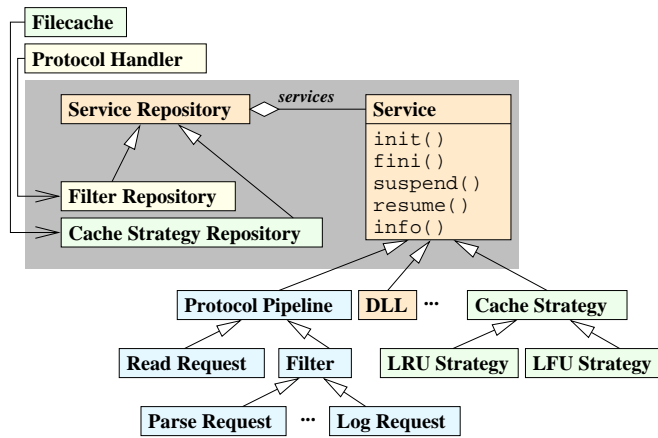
Filecache

Protocol Handler

Service Repository

services

Service

init()
fini()
suspend()
resume()
info()

Filter Repository

Cache Strategy Repository

Protocol Pipeline

DLL

...

Cache Strategy

Read Request

Filter

LRU Strategy

LFU Strategy

Parse Request

...

Log Request